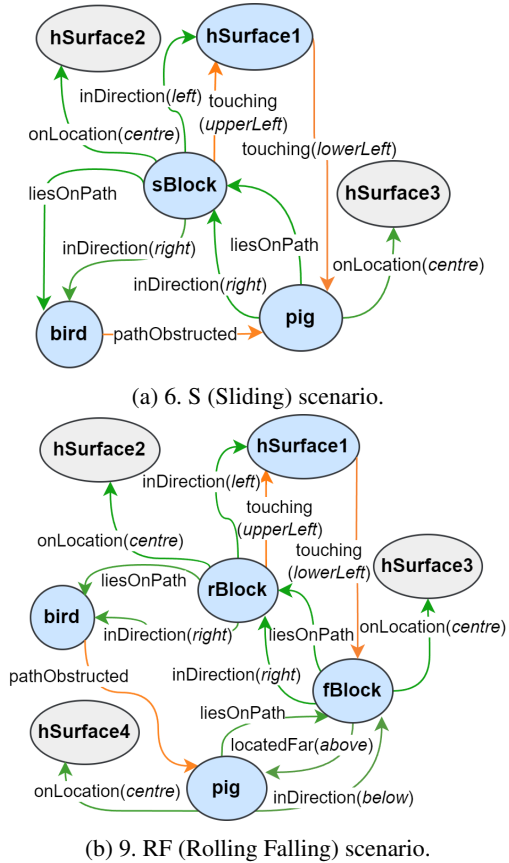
hSurface2
hSurface1
inDirection(*left*)
touching (*upperLeft*)
onLocation(*centre*)
touching(*lowerLeft*)
liesOnPath
sBlock
hSurface3
inDirection(*right*)
liesOnPath
inDirection(*right*)
onLocation(*centre*)
bird
pathObstructed
pig

(a) 6. S (Sliding) scenario.

hSurface2
hSurface1
inDirection(*left*)
touching (*upperLeft*)
onLocation(*centre*)
touching (*lowerLeft*)
hSurface3
liesOnPath
rBlock
bird
inDirection(*right*)
liesOnPath
onLocation(*centre*)
pathObstructed
inDirection(*right*)
fBlock
liesOnPath
hSurface4
locatedFar(*above*)
onLocation(*centre*)
pig
inDirection(*below*)

(b) 9. RF (Rolling Falling) scenario.